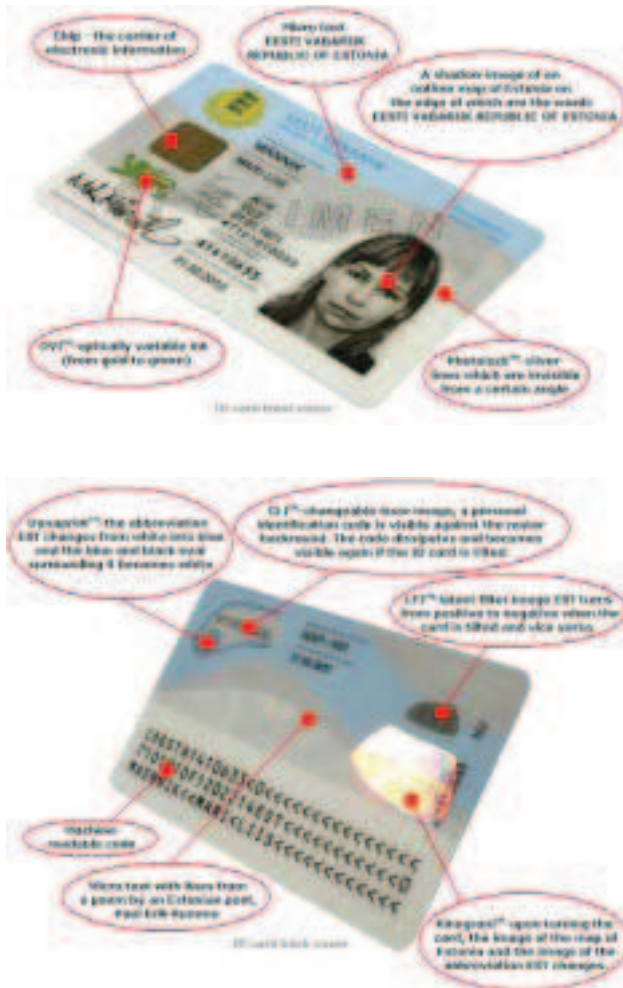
Chip – the carrier of electronic information

Micro text: EESTI VABARIIK REPUBLIC OF ESTONIA

A shadow image of an outline map of Estonia on the edge of which are the words EESTI VABARIIK REPUBLIC OF ESTONIA

OVI™ optically variable ink (from gold to green)

Photolock™ silver lines which are invisible from a certain angle

ID card front cover

Unicolor™ the abbreviation EST changes from white into blue and the blue and black oval surrounding it becomes white

CLI™ changeable laser image, a personal identification code is visible against the raster background. The code dissipates and becomes visible again if the ID card is tilted

LTF™ latent filter image EST turns from positive to negative when the card is tilted and vice versa

Machine readable code

Micro text with lines from a poem by an Estonian poet, Paul-Eerik Rummo

Kinegram™ upon turning the card, the image of the map of Estonia and the image of the abbreviation EST changes

ID card back cover